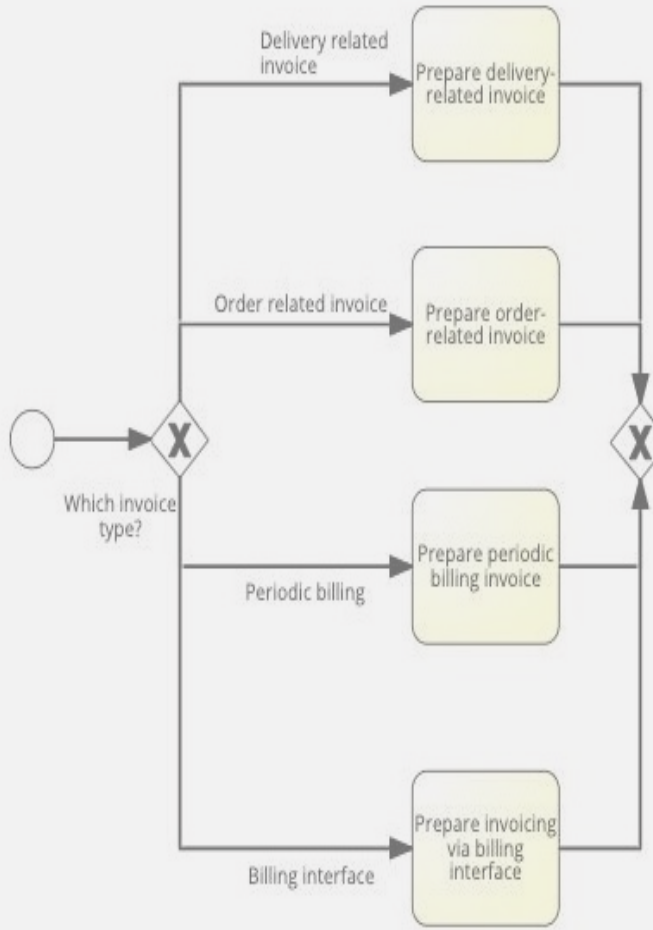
Delivery related invoice

Prepare delivery-related invoice

Order related invoice

Prepare order-related invoice

X

Which invoice type?

X

Prepare periodic billing invoice

Periodic billing

Prepare invoicing via billing interface

Billing interface